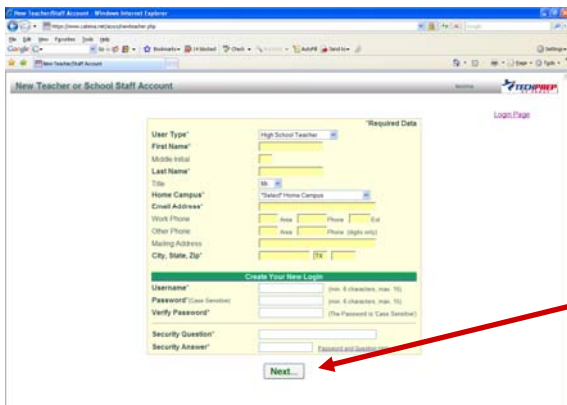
New Teacher/Staff Account - Windows Internet Explorer

https://www.cateso.net/accs/newteacher.php

File Edit View Favorites Tools Help

Google

Bookmarks

Check

AutoFill

Send to

Settings

New Teacher/Staff Account

Page

Tools

New Teacher or School Staff Account

TECHPREP

Login Page

*Required Data

User Type*
High School Teacher

First Name*

Middle Initial

Last Name*

Title
Mr.

Home Campus*
*Select* Home Campus

Email Address*

Work Phone
Area
Phone
Ext

Other Phone
Area
Phone (digits only)

Mailing Address

City, State, Zip*
TX

Create Your New Login

Username*
(min. 6 characters, max. 15)

Password* (Case Sensitive)
(min. 6 characters, max. 15)

Verify Password*
(The Password is Case Sensitive)

Security Question*

Security Answer*
Password and Question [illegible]

Next...